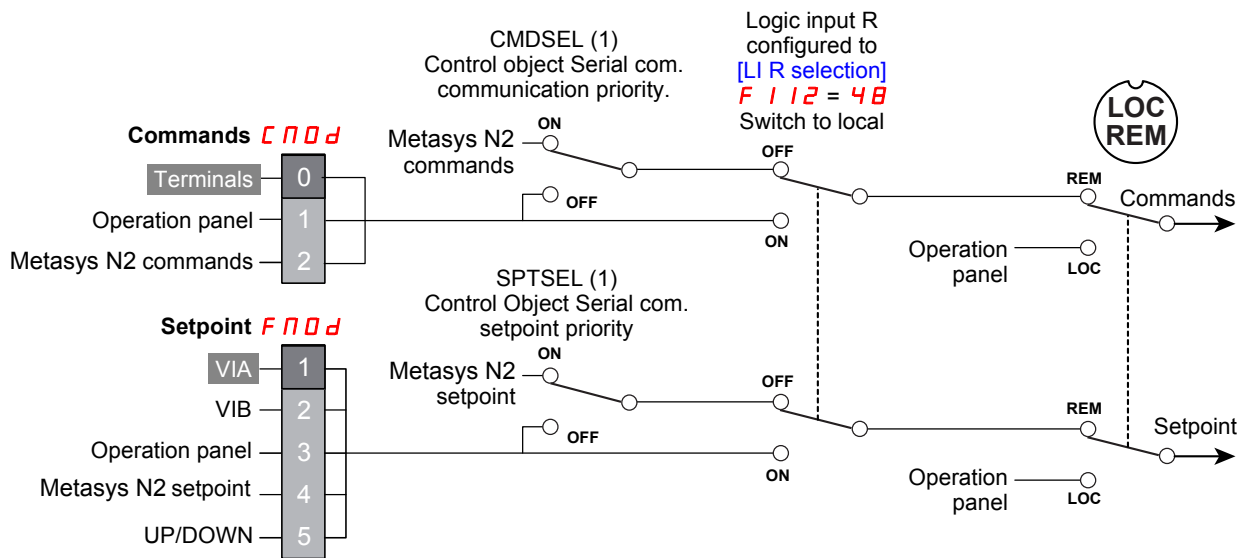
CMDSEL (1)
Control object Serial com.
communication priority.

Logic input R
configured to
[LI R selection]
F 112 = 48
Switch to local

LOC
REM

Commands CMOd

Terminals 0
Operation panel 1
Metasys N2 commands 2

ON
Metasys N2
commands

OFF

OFF

ON

REM
Commands

Operation
panel
LOC

SPTSEL (1)
Control Object Serial com.
setpoint priority

Setpoint FMOd

VIA 1
VIB 2
Operation panel 3
Metasys N2 setpoint 4
UP/DOWN 5

ON
Metasys N2
setpoint

OFF

OFF

ON

REM
Setpoint

Operation
panel
LOC